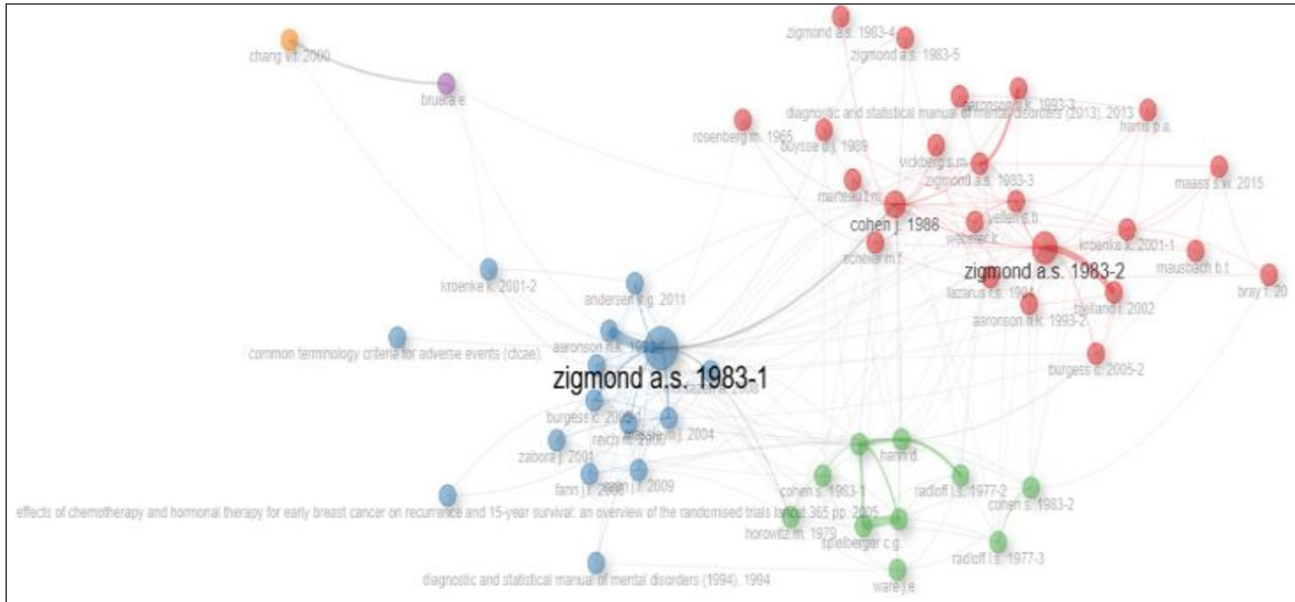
chang v.t. 2000

bruera e.

zigmond a.s. 1983-4

zigmond a.s. 1983-5

diagnostic and statistical manual of mental disorders (2013). 2013

aaronson n.k. 1993-3

harris p.a.

rosenberg m. 1965

buysse d.j. 1989

vickberg s.m.

zigmond a.s. 1983-3

maass s.w. 2015

marteau t.m.

cohen j. 1986

yellen s.b.

webster k.

kroenke k. 2001-1

scheier m.f.

zigmond a.s. 1983-2

mausbach b.t.

bray f. 20

lazarus r.s. 1984

holland j. 2002

aaronson n.k. 1993-2

kroenke k. 2001-2

andersen b.g. 2011

common terminology criteria for adverse events (ctcae).

aaronson n.k. 1993-1

zigmond a.s. 1983-1

burgess c. 2005-2

burgess c. 2005-1

reich m. 2008

massie m.j. 2004

zabora j. 2001

harris d.

fann j.r. 2008

green h.j. 2009

cohen s. 1983-1

radloff l.s. 1977-2

cohen s. 1983-2

effects of chemotherapy and hormonal therapy for early breast cancer on recurrence and 15-year survival: an overview of the randomised trials lancet 365 pp. 2005

horowitz m. 1979

spielberger c.g.

radloff l.s. 1977-3

diagnostic and statistical manual of mental disorders (1994). 1994

ware j.e.